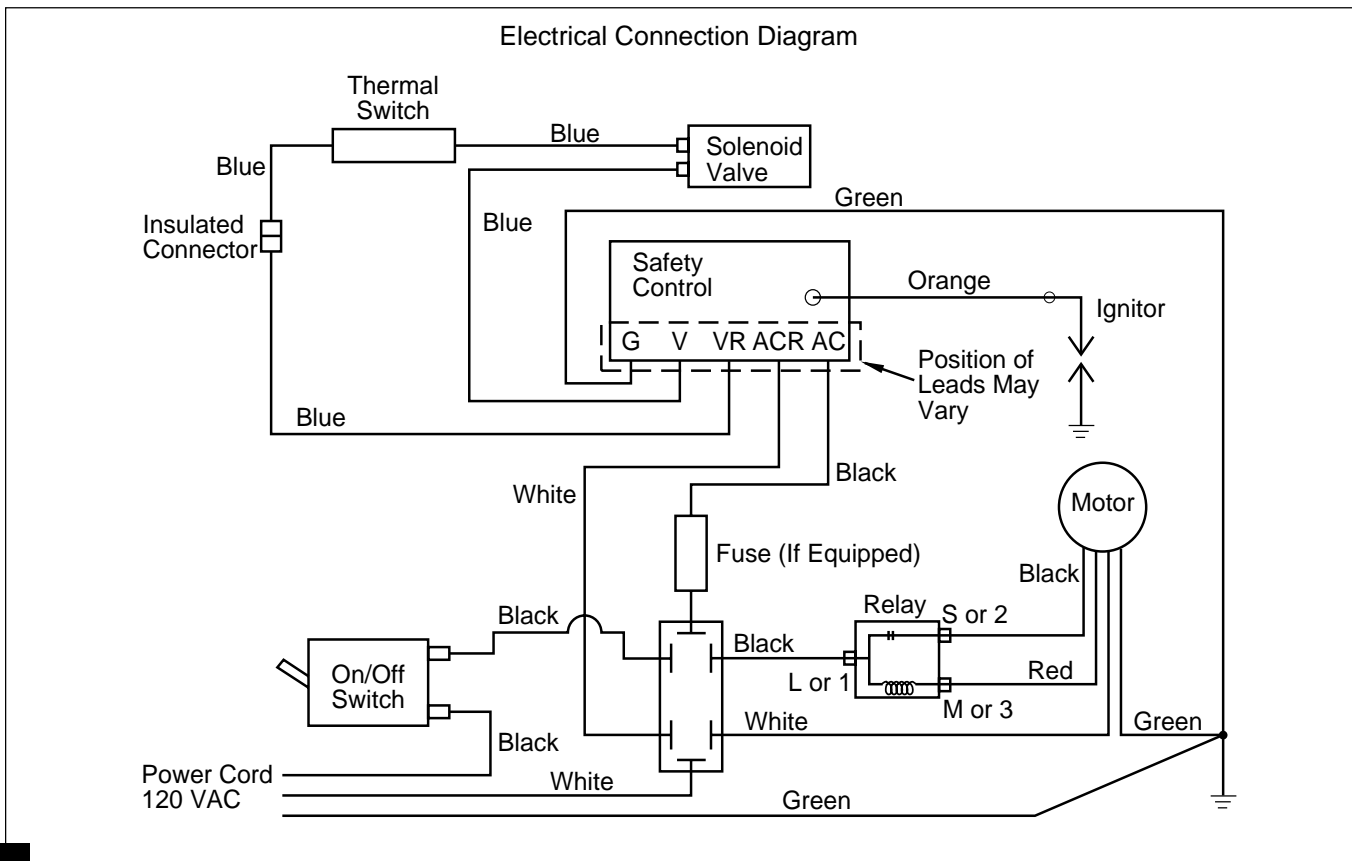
Electrical Connection Diagram

Thermal Switch

Blue

Solenoid Valve

Blue

Green

Blue

Insulated Connector

Safety Control

Orange

Ignitor

G V VR ACR AC

Position of Leads May Vary

Blue

White

Black

Motor

Fuse (If Equipped)

Black

Relay

S or 2

Black

Black

L or 1

Red

On/Off Switch

M or 3

White

Green

Black

Power Cord 120 VAC

White

Green